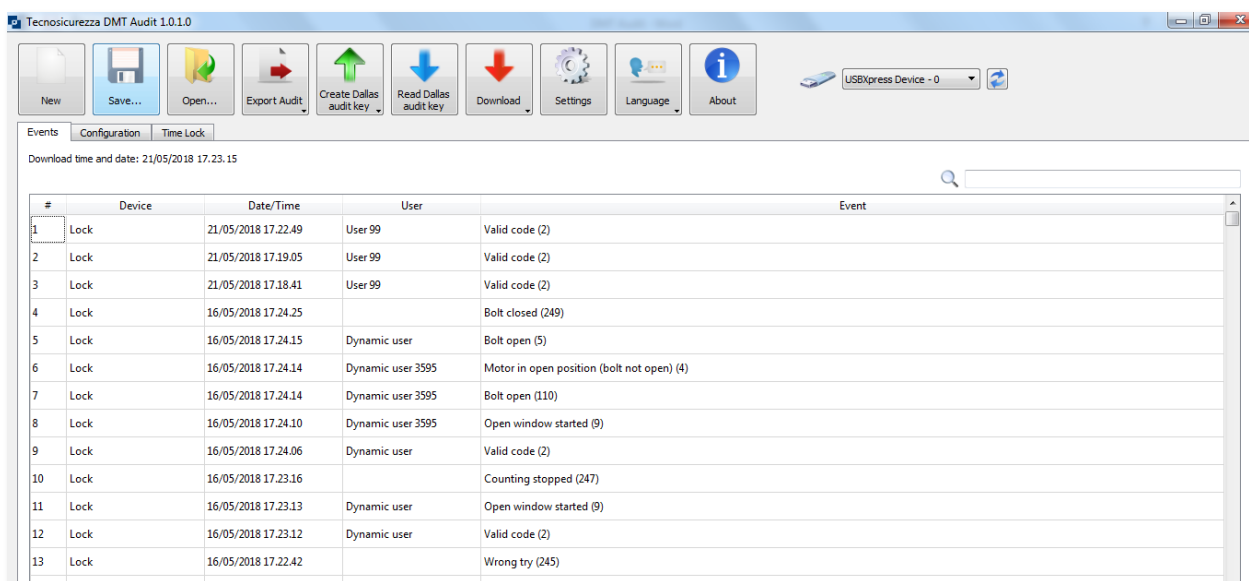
Tecnosicurezza DMT Audit 1.0.1.0

New Save... Open... Export Audit Create Dallas audit key Read Dallas audit key Download Settings Language About

USBXpress Device - 0

Events Configuration Time Lock

Download time and date: 21/05/2018 17.23.15

| # | Device | Date/Time | User | Event |
|---|---|---|---|---|
| 1 | Lock | 21/05/2018 17.22.49 | User 99 | Valid code (2) |
| 2 | Lock | 21/05/2018 17.19.05 | User 99 | Valid code (2) |
| 3 | Lock | 21/05/2018 17.18.41 | User 99 | Valid code (2) |
| 4 | Lock | 16/05/2018 17.24.25 | | Bolt closed (249) |
| 5 | Lock | 16/05/2018 17.24.15 | Dynamic user | Bolt open (5) |
| 6 | Lock | 16/05/2018 17.24.14 | Dynamic user 3595 | Motor in open position (bolt not open) (4) |
| 7 | Lock | 16/05/2018 17.24.14 | Dynamic user 3595 | Bolt open (110) |
| 8 | Lock | 16/05/2018 17.24.10 | Dynamic user 3595 | Open window started (9) |
| 9 | Lock | 16/05/2018 17.24.06 | Dynamic user | Valid code (2) |
| 10 | Lock | 16/05/2018 17.23.16 | | Counting stopped (247) |
| 11 | Lock | 16/05/2018 17.23.13 | Dynamic user | Open window started (9) |
| 12 | Lock | 16/05/2018 17.23.12 | Dynamic user | Valid code (2) |
| 13 | Lock | 16/05/2018 17.22.42 | | Wrong try (245) |